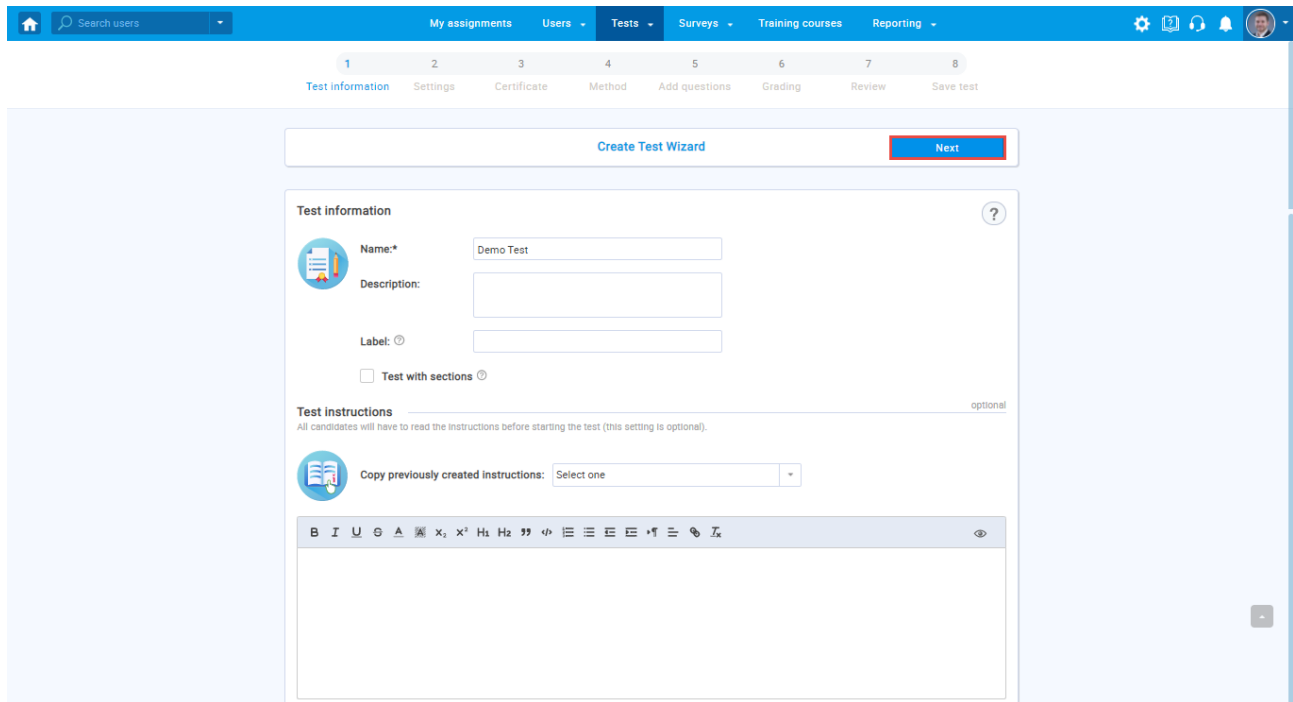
Search users

My assignments Users Tests Surveys Training courses Reporting

1 Test information
2 Settings
3 Certificate
4 Method
5 Add questions
6 Grading
7 Review
8 Save test

Create Test Wizard

Next

Test information

?

Name:* Demo Test

Description:

Label:

Test with sections

Test instructions

optional

All candidates will have to read the instructions before starting the test (this setting is optional).

Copy previously created instructions: Select one

B I U S A $x_2$ $x^2$ H1 H2 99